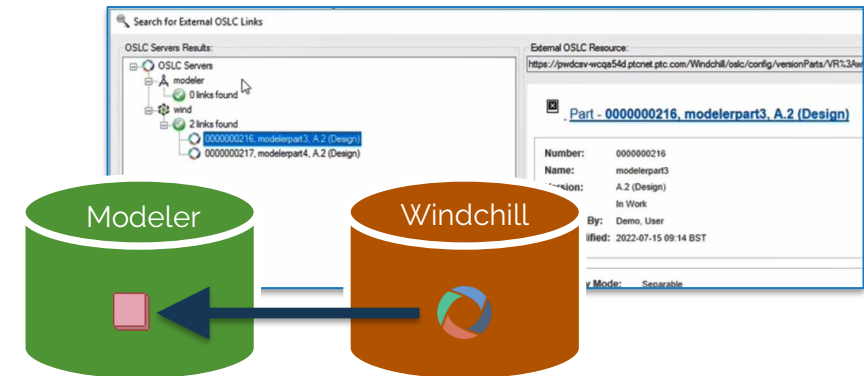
Search for External OSLC Links

OSLC Servers Results:

OSLC Servers
modeler
0 links found
wind
2 links found
0000000216, modelerpart3, A.2 (Design)
0000000217, modelerpart4, A.2 (Design)

External OSLC Resource:

https://pwdcsv-wcqa54d.ptcnet.ptc.com/Windchill/oslc/config/versionParts/VR%3Aw

Part - 0000000216, modelerpart3, A.2 (Design)

Number: 0000000216
Name: modelerpart3
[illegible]ersion: A.2 (Design)
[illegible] In Work
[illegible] By: Demo, User
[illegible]ified: 2022-07-15 09:14 BST

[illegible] Mode: Separable

Modeler

Windchill